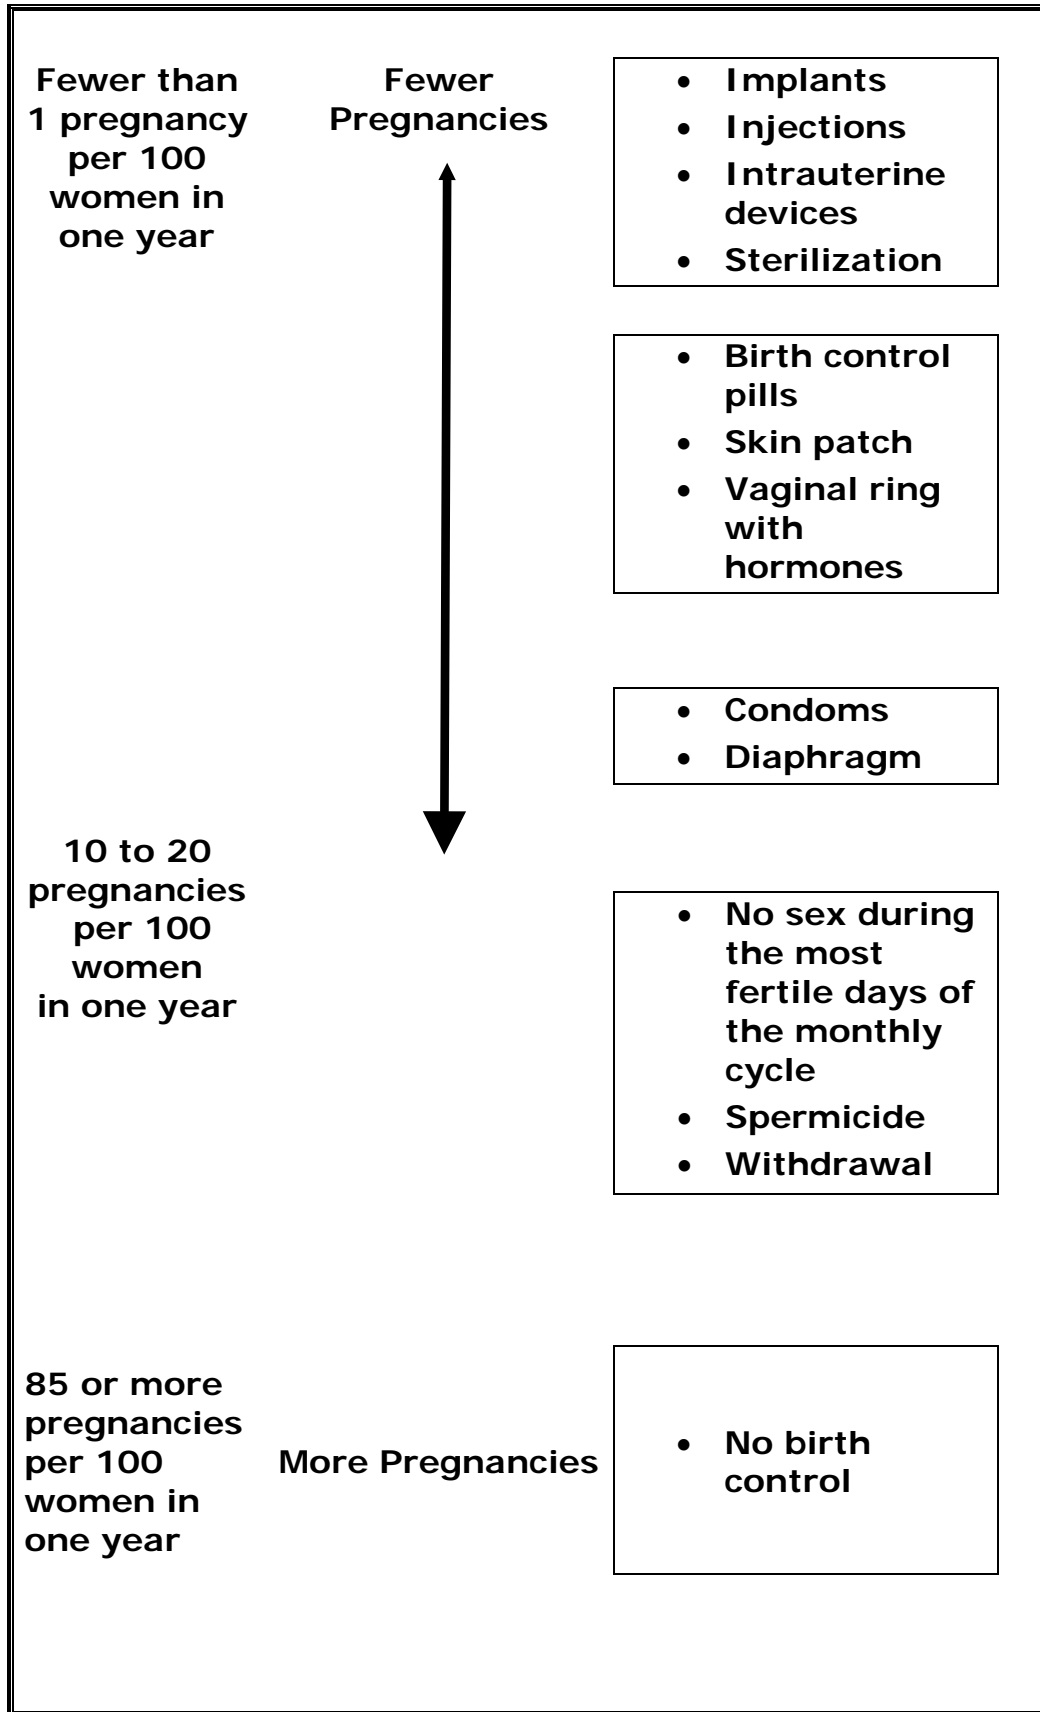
Fewer than 1 pregnancy per 100 women in one year

Fewer Pregnancies

- Implants
- Injections
- Intrauterine devices
- Sterilization

- Birth control pills
- Skin patch
- Vaginal ring with hormones

- Condoms
- Diaphragm

10 to 20 pregnancies per 100 women in one year

- No sex during the most fertile days of the monthly cycle
- Spermicide
- Withdrawal

85 or more pregnancies per 100 women in one year

More Pregnancies

- No birth control